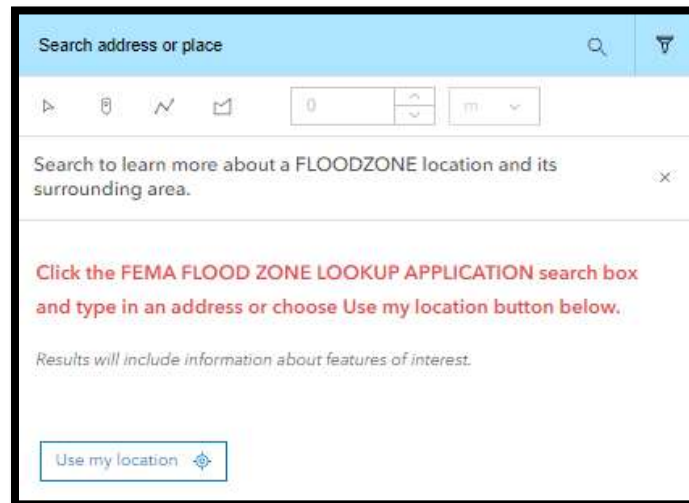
Search address or place

0

m

Search to learn more about a FLOODZONE location and its surrounding area.

×

Click the FEMA FLOOD ZONE LOOKUP APPLICATION search box and type in an address or choose Use my location button below.

Results will include information about features of interest.

Use my location